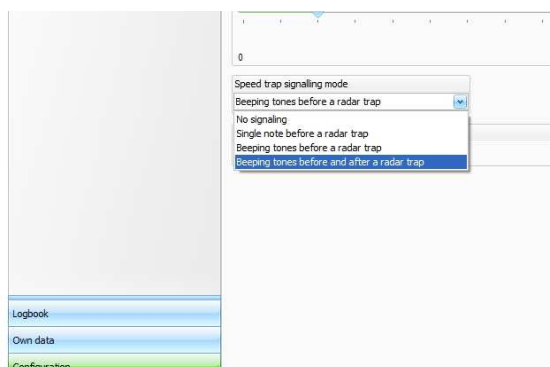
0

Speed trap signalling mode

Beeping tones before a radar trap

No signaling
Single note before a radar trap
Beeping tones before a radar trap
Beeping tones before and after a radar trap

Logbook
Own data
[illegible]